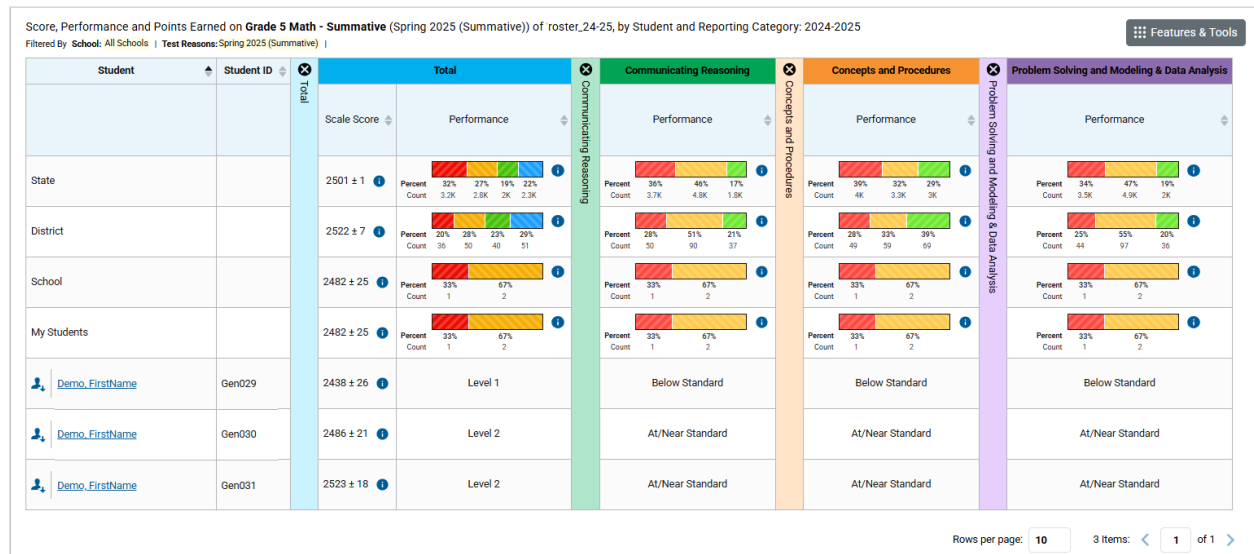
Score, Performance and Points Earned on Grade 5 Math - Summative (Spring 2025 (Summative)) of roster_24-25, by Student and Reporting Category: 2024-2025

Filtered By School: All Schools | Test Reasons: Spring 2025 (Summative) |

Features & Tools

| Student | Student ID | Total | Total Scale Score | Total Performance | Communicating Reasoning | Communicating Reasoning Performance | Concepts and Procedures | Concepts and Procedures Performance | Problem Solving and Modeling & Data Analysis | Problem Solving and Modeling & Data Analysis Performance |
|---|---|---|---|---|---|---|---|---|---|---|
| State | | | 2501 ± 1 | Percent 32% 27% 19% 22% Count 3.2K 2.8K 2K 2.3K | | Percent 36% 46% 17% Count 3.7K 4.8K 1.8K | | Percent 39% 32% 29% Count 4K 3.3K 3K | | Percent 34% 47% 19% Count 3.5K 4.9K 2K |
| District | | | 2522 ± 7 | Percent 20% 28% 23% 29% Count 36 50 40 51 | | Percent 28% 51% 21% Count 50 90 37 | | Percent 28% 33% 39% Count 49 59 69 | | Percent 25% 55% 20% Count 44 97 36 |
| School | | | 2482 ± 25 | Percent 33% 67% Count 1 2 | | Percent 33% 67% Count 1 2 | | Percent 33% 67% Count 1 2 | | Percent 33% 67% Count 1 2 |
| My Students | | | 2482 ± 25 | Percent 33% 67% Count 1 2 | | Percent 33% 67% Count 1 2 | | Percent 33% 67% Count 1 2 | | Percent 33% 67% Count 1 2 |
| Demo, FirstName | Gen029 | | 2438 ± 26 | Level 1 | | Below Standard | | Below Standard | | Below Standard |
| Demo, FirstName | Gen030 | | 2486 ± 21 | Level 2 | | At/Near Standard | | At/Near Standard | | At/Near Standard |
| Demo, FirstName | Gen031 | | 2523 ± 18 | Level 2 | | At/Near Standard | | At/Near Standard | | At/Near Standard |

Rows per page: 10 3 Items: 1 of 1